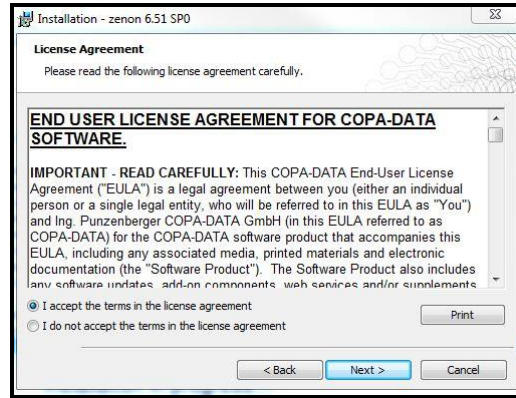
Installation - zenon 6.51 SP0

License Agreement

Please read the following license agreement carefully.

END USER LICENSE AGREEMENT FOR COPA-DATA SOFTWARE.

IMPORTANT - READ CAREFULLY: This COPA-DATA End-User License Agreement ("EULA") is a legal agreement between you (either an individual person or a single legal entity, who will be referred to in this EULA as "You") and Ing. Punzenberger COPA-DATA GmbH (in this EULA referred to as COPA-DATA) for the COPA-DATA software product that accompanies this EULA, including any associated media, printed materials and electronic documentation (the "Software Product"). The Software Product also includes any software updates, add-on components, web services and/or supplements

I accept the terms in the license agreement

I do not accept the terms in the license agreement

Print

< Back

Next >

Cancel